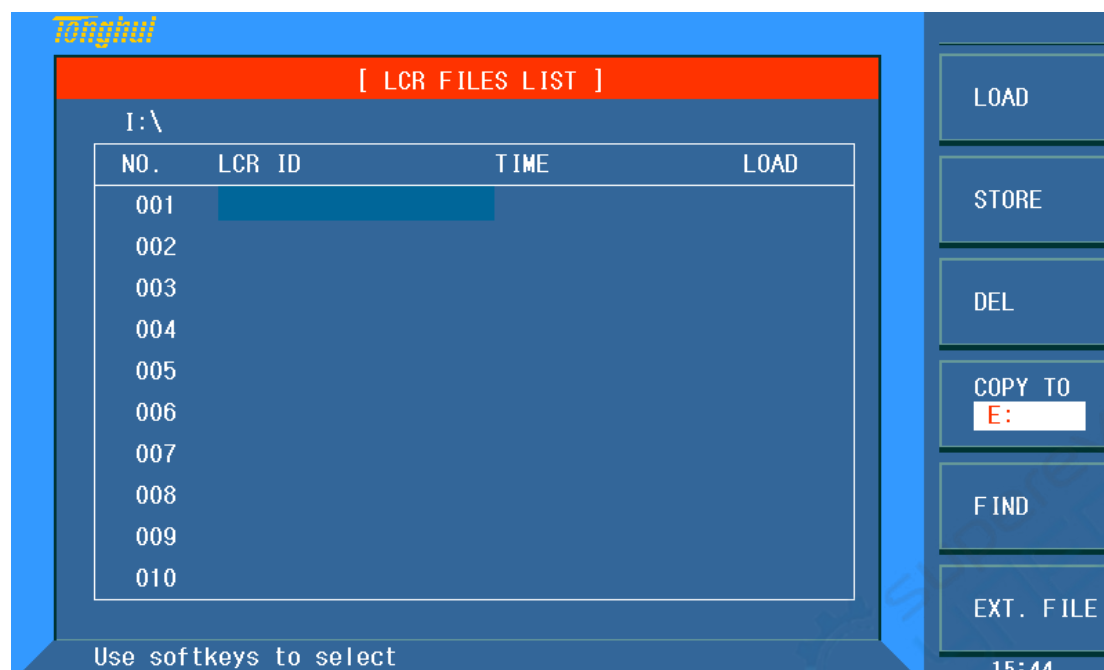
Tonghui

[ LCR FILES LIST ]

I:\

| NO. | LCR ID | TIME | LOAD |
|---|---|---|---|
| 001 | | | |
| 002 | | | |
| 003 | | | |
| 004 | | | |
| 005 | | | |
| 006 | | | |
| 007 | | | |
| 008 | | | |
| 009 | | | |
| 010 | | | |

Use softkeys to select

LOAD

STORE

DEL

COPY TO
E:

FIND

EXT. FILE

15:44